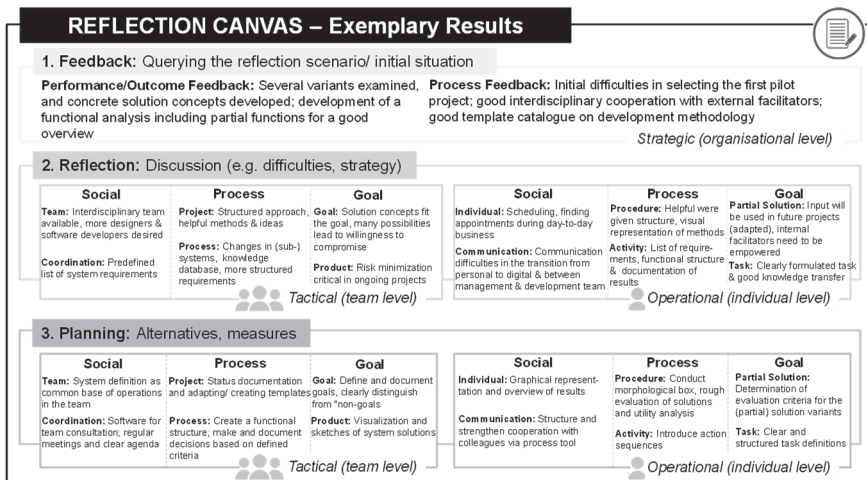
REFLECTION CANVAS – Exemplary Results

1. Feedback: Querying the reflection scenario/ initial situation

Performance/Outcome Feedback: Several variants examined, and concrete solution concepts developed; development of a functional analysis including partial functions for a good overview

Process Feedback: Initial difficulties in selecting the first pilot project; good interdisciplinary cooperation with external facilitators; good template catalogue on development methodology

Strategic (organisational level)

2. Reflection: Discussion (e.g. difficulties, strategy)

| Social | Process | Goal |
|---|---|---|
| Team: Interdisciplinary team available, more designers & software developers desired<br>Coordination: Predefined list of system requirements | Project: Structured approach, helpful methods & ideas<br>Process: Changes in (sub-) systems, knowledge database, more structured requirements | Goal: Solution concepts fit the goal, many possibilities lead to willingness to compromise<br>Product: Risk minimization critical in ongoing projects |

Tactical (team level)

| Social | Process | Goal |
|---|---|---|
| Individual: Scheduling, finding appointments during day-to-day business<br>Communication: Communication difficulties in the transition from personal to digital & between management & development team | Procedure: Helpful were given structure, visual representation of methods<br>Activity: List of requirements, functional structure & documentation of results | Partial Solution: Input will be used in future projects (adapted), internal facilitators need to be empowered<br>Task: Clearly formulated task & good knowledge transfer |

Operational (individual level)

3. Planning: Alternatives, measures

| Social | Process | Goal |
|---|---|---|
| Team: System definition as common base of operations in the team<br>Coordination: Software for team consultation; regular meetings and clear agenda | Project: Status documentation and adapting/ creating templates<br>Process: Create a functional structure; make and document decisions based on defined criteria | Goal: Define and document goals, clearly distinguish from "non-goals<br>Product: Visualization and sketches of system solutions |

Tactical (team level)

| Social | Process | Goal |
|---|---|---|
| Individual: Graphical representation and overview of results<br>Communication: Structure and strengthen cooperation with colleagues via process tool | Procedure: Conduct morphological box, rough evaluation of solutions and utility analysis<br>Activity: Introduce action sequences | Partial Solution: Determination of evaluation criteria for the (partial) solution variants<br>Task: Clear and structured task definitions |

Operational (individual level)